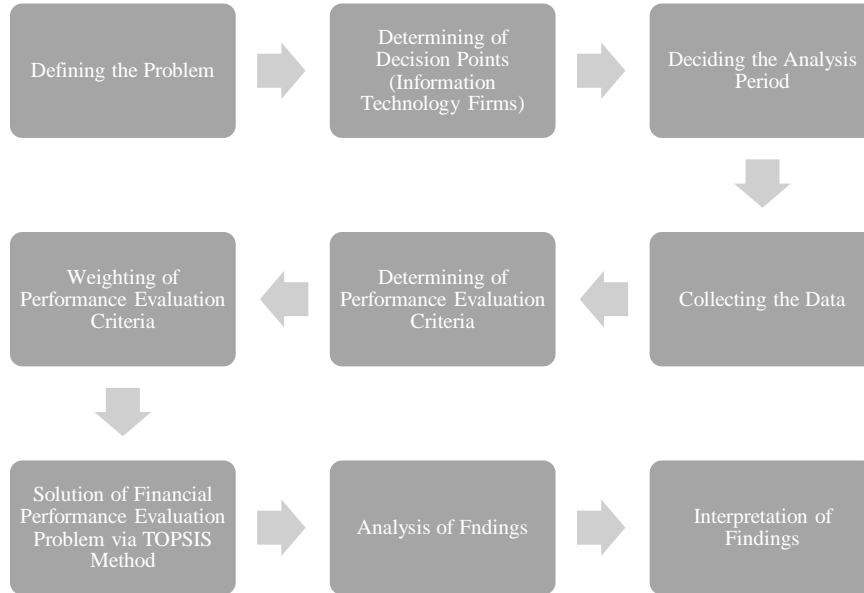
Defining the Problem

Determining of Decision Points (Information Technology Firms)

Deciding the Analysis Period

Collecting the Data

Determining of Performance Evaluation Criteria

Weighting of Performance Evaluation Criteria

Solution of Financial Performance Evaluation Problem via TOPSIS Method

Analysis of Fndings

Interpretation of Findings